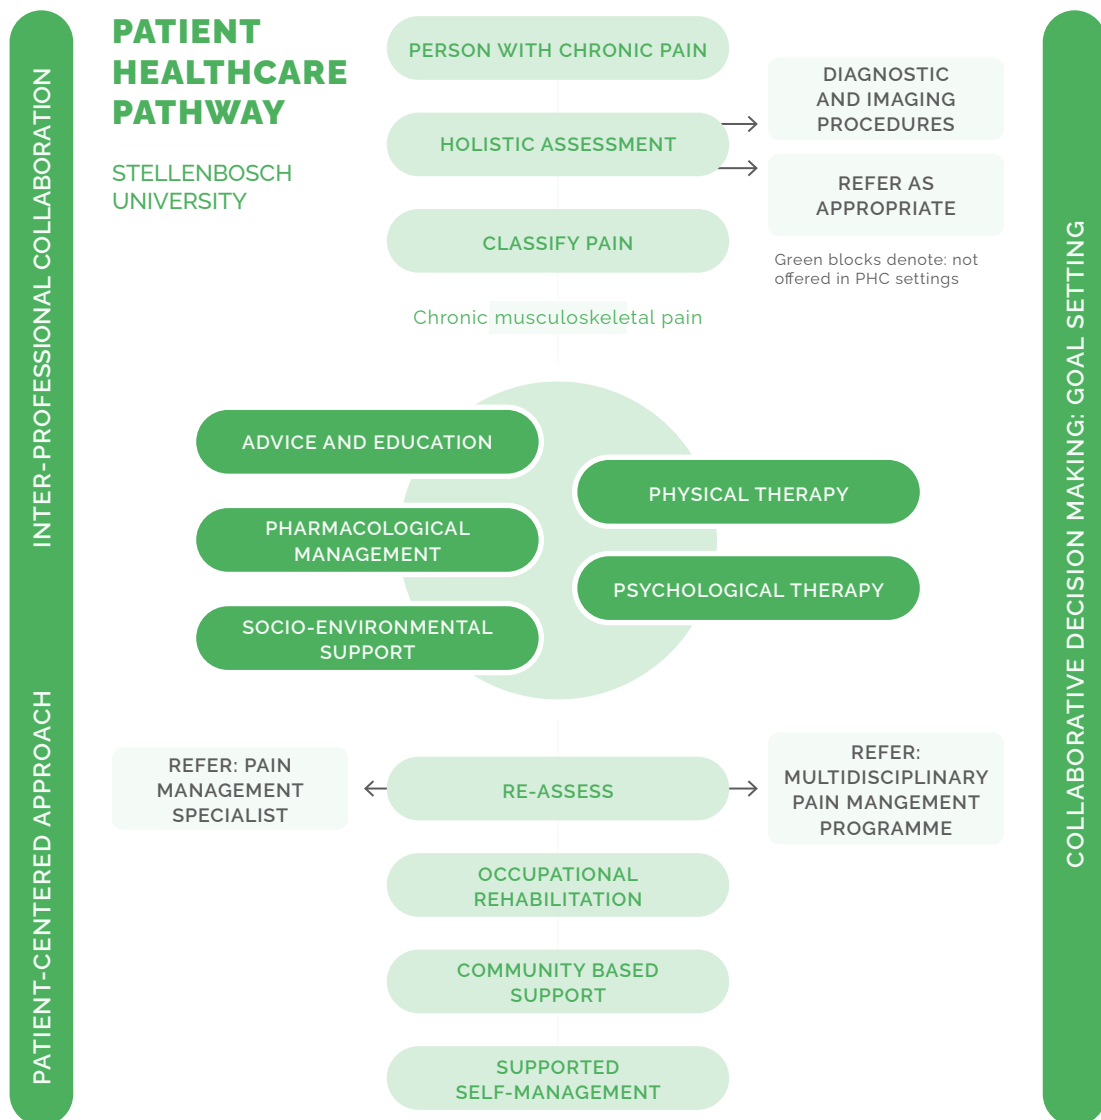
INTER-PROFESSIONAL COLLABORATION

PATIENT-CENTERED APPROACH

PATIENT HEALTHCARE PATHWAY

STELLENBOSCH UNIVERSITY

PERSON WITH CHRONIC PAIN

HOLISTIC ASSESSMENT

DIAGNOSTIC AND IMAGING PROCEDURES

REFER AS APPROPRIATE

Green blocks denote: not offered in PHC settings

CLASSIFY PAIN

Chronic musculoskeletal pain

ADVICE AND EDUCATION

PHARMACOLOGICAL MANAGEMENT

SOCIO-ENVIRONMENTAL SUPPORT

PHYSICAL THERAPY

PSYCHOLOGICAL THERAPY

REFER: PAIN MANAGEMENT SPECIALIST

RE-ASSESS

REFER: MULTIDISCIPLINARY PAIN MANGEMENT PROGRAMME

OCCUPATIONAL REHABILITATION

COMMUNITY BASED SUPPORT

SUPPORTED SELF-MANAGEMENT

COLLABORATIVE DECISION MAKING: GOAL SETTING